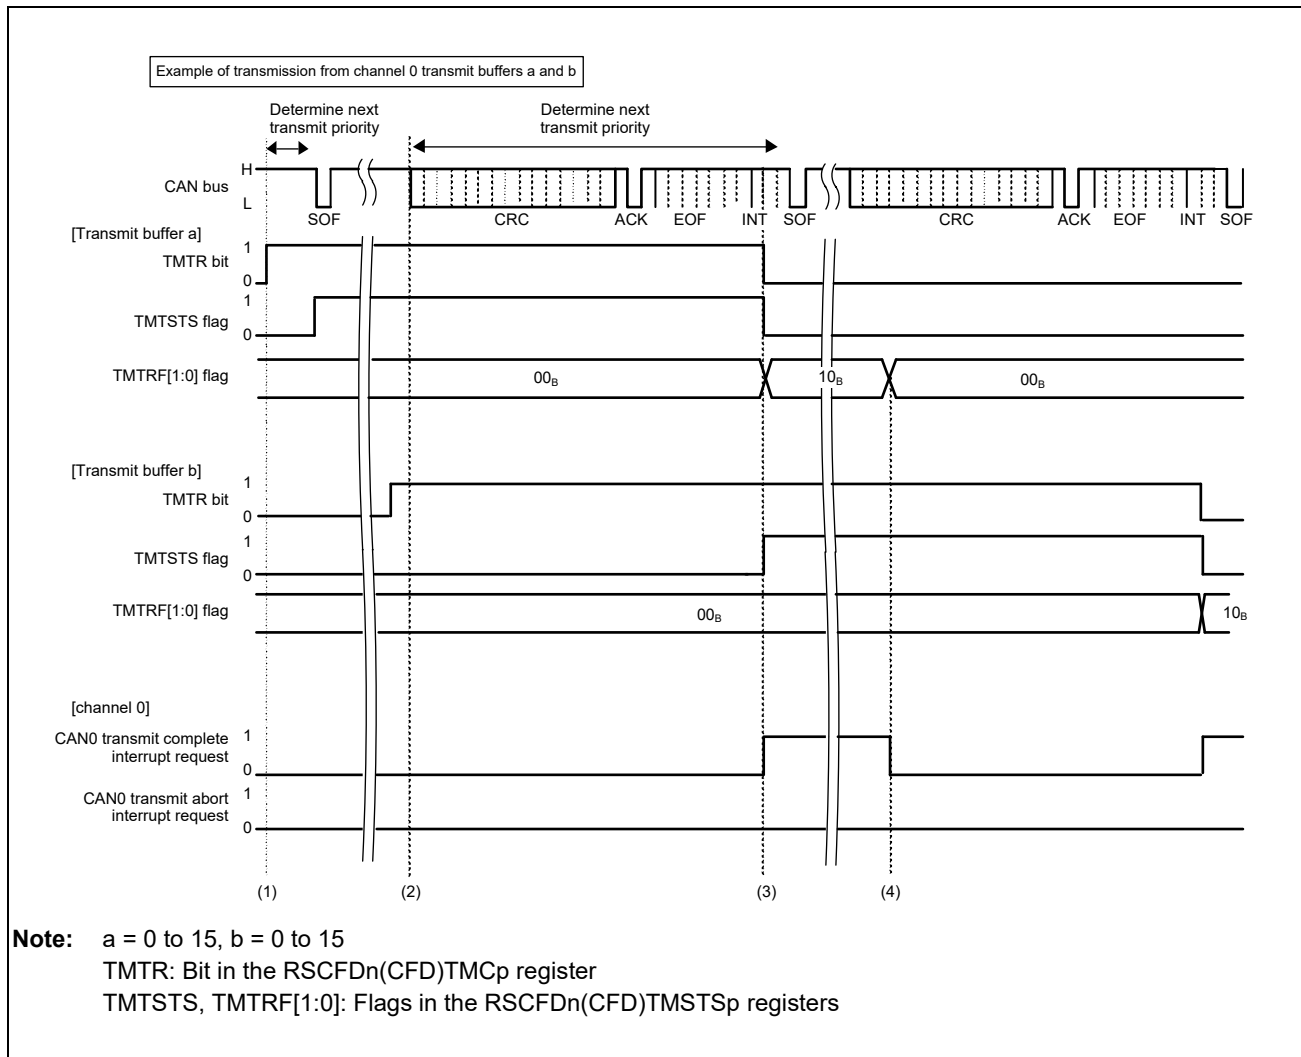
Example of transmission from channel 0 transmit buffers a and b

Determine next transmit priority

Determine next transmit priority

CAN bus

H

L

SOF

CRC

ACK

EOF

INT

SOF

CRC

ACK

EOF

INT

SOF

[Transmit buffer a]

TMTR bit

1

0

TMTSTS flag

1

0

TMTRF[1:0] flag

$00_B$

$10_B$

$00_B$

[Transmit buffer b]

TMTR bit

1

0

TMTSTS flag

1

0

TMTRF[1:0] flag

$00_B$

$10_B$

[channel 0]

CAN0 transmit complete interrupt request

1

0

CAN0 transmit abort interrupt request

1

0

(1)

(2)

(3)

(4)

**Note:** a = 0 to 15, b = 0 to 15
TMTR: Bit in the RSCFDn(CFD)TMCp register
TMTSTS, TMTRF[1:0]: Flags in the RSCFDn(CFD)TMSTSp registers